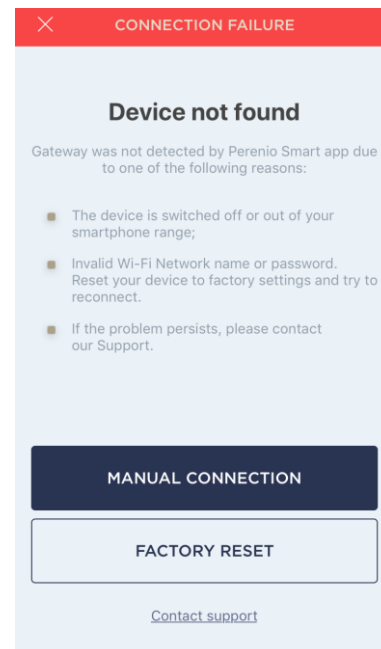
CONNECTION FAILURE

Device not found

Gateway was not detected by Perenio Smart app due to one of the following reasons:

The device is switched off or out of your smartphone range;

Invalid Wi-Fi Network name or password. Reset your device to factory settings and try to reconnect.

If the problem persists, please contact our Support.

MANUAL CONNECTION

FACTORY RESET

Contact support